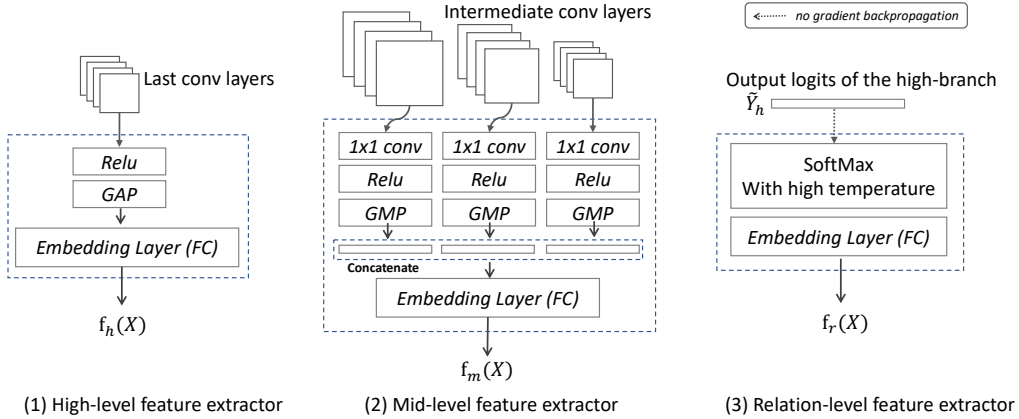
Last conv layers

Relu

GAP

Embedding Layer (FC)

$\mathrm{f}_h(X)$

(1) High-level feature extractor

Intermediate conv layers

1x1 conv

1x1 conv

1x1 conv

Relu

Relu

Relu

GMP

GMP

GMP

Concatenate

Embedding Layer (FC)

$\mathrm{f}_m(X)$

(2) Mid-level feature extractor

no gradient backpropagation

Output logits of the high-branch

$\tilde{Y}_h$

SoftMax With high temperature

Embedding Layer (FC)

$\mathrm{f}_r(X)$

(3) Relation-level feature extractor